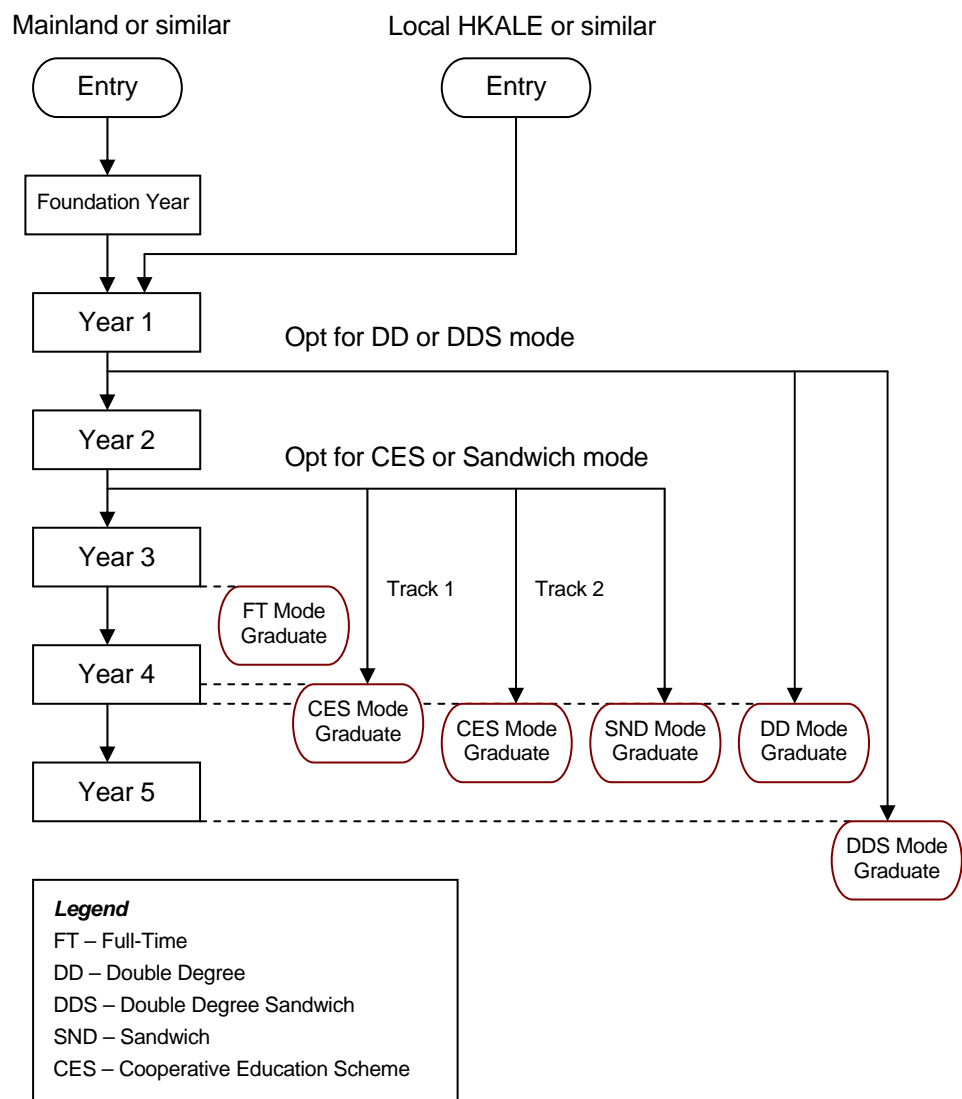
Mainland or similar

Local HKALE or similar

Entry

Entry

Foundation Year

Year 1

Opt for DD or DDS mode

Year 2

Opt for CES or Sandwich mode

Year 3

Track 1

Track 2

FT Mode Graduate

Year 4

CES Mode Graduate

CES Mode Graduate

SND Mode Graduate

DD Mode Graduate

Year 5

DDS Mode Graduate

**Legend**
FT – Full-Time
DD – Double Degree
DDS – Double Degree Sandwich
SND – Sandwich
CES – Cooperative Education Scheme